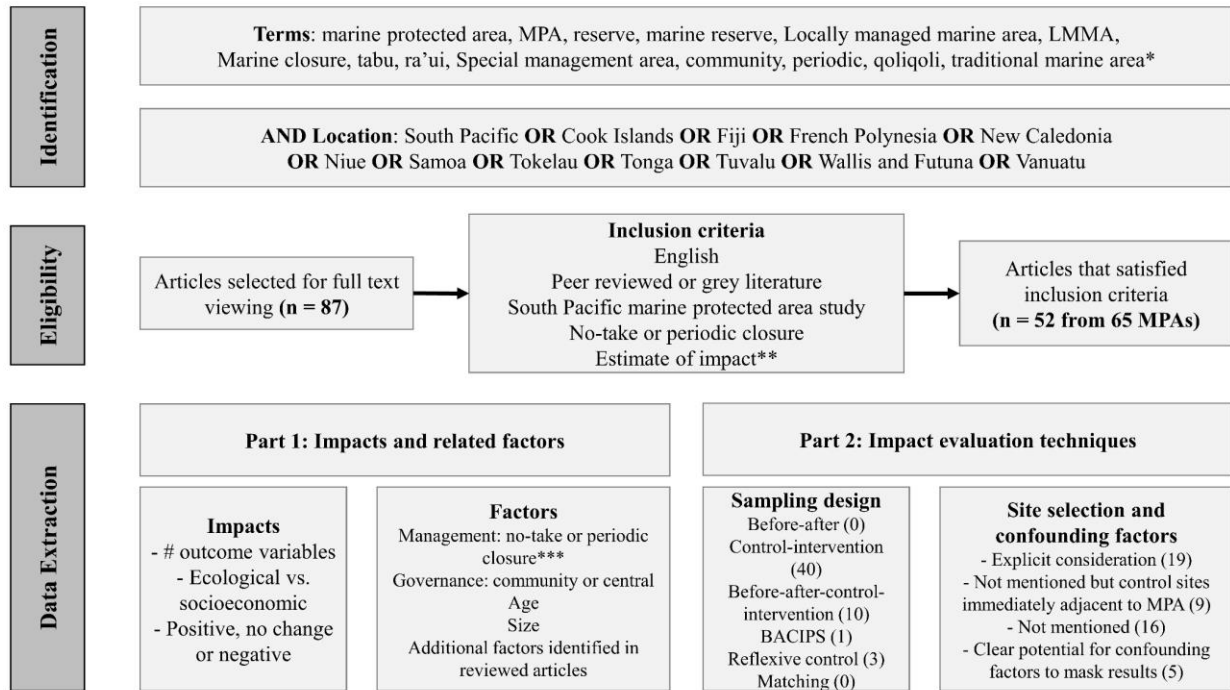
Identification

**Terms**: marine protected area, MPA, reserve, marine reserve, Locally managed marine area, LMMA, Marine closure, tabu, ra'ui, Special management area, community, periodic, qoliqoli, traditional marine area*

**AND Location**: South Pacific **OR** Cook Islands **OR** Fiji **OR** French Polynesia **OR** New Caledonia **OR** Niue **OR** Samoa **OR** Tokelau **OR** Tonga **OR** Tuvalu **OR** Wallis and Futuna **OR** Vanuatu

Eligibility

Articles selected for full text viewing **(n = 87)**

**Inclusion criteria**
English
Peer reviewed or grey literature
South Pacific marine protected area study
No-take or periodic closure
Estimate of impact**

Articles that satisfied inclusion criteria
**(n = 52 from 65 MPAs)**

Data Extraction

**Part 1: Impacts and related factors**

**Part 2: Impact evaluation techniques**

**Impacts**
- # outcome variables
- Ecological vs. socioeconomic
- Positive, no change or negative

**Factors**
Management: no-take or periodic closure***
Governance: community or central
Age
Size
Additional factors identified in reviewed articles

**Sampling design**
Before-after (0)
Control-intervention (40)
Before-after-control-intervention (10)
BACIPS (1)
Reflexive control (3)
Matching (0)

**Site selection and confounding factors**
- Explicit consideration (19)
- Not mentioned but control sites immediately adjacent to MPA (9)
- Not mentioned (16)
- Clear potential for confounding factors to mask results (5)